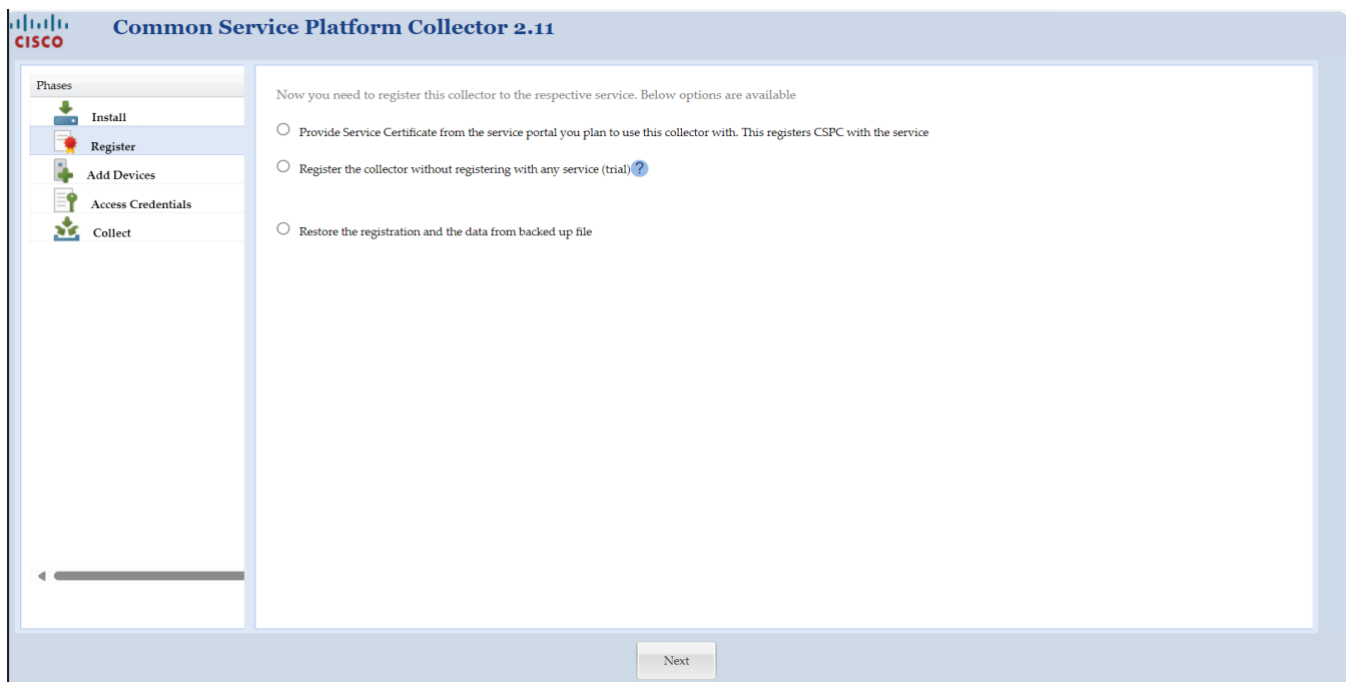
CISCO

Common Service Platform Collector 2.11

Phases

Install

Register

Add Devices

Access Credentials

Collect

Now you need to register this collector to the respective service. Below options are available

Provide Service Certificate from the service portal you plan to use this collector with. This registers CSPC with the service

Register the collector without registering with any service (trial) ?

Restore the registration and the data from backed up file

Next